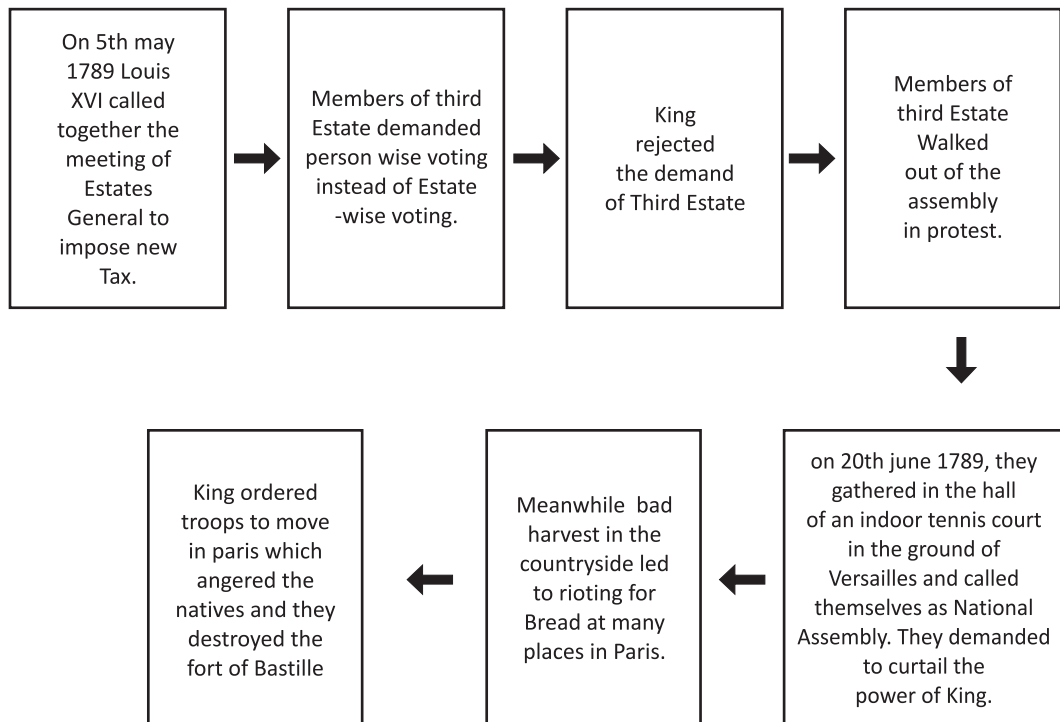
On 5th may 1789 Louis XVI called together the meeting of Estates General to impose new Tax.

Members of third Estate demanded person wise voting instead of Estate -wise voting.

King rejected the demand of Third Estate

Members of third Estate Walked out of the assembly in protest.

on 20th june 1789, they gathered in the hall of an indoor tennis court in the ground of Versailles and called themselves as National Assembly. They demanded to curtail the power of King.

Meanwhile bad harvest in the countryside led to rioting for Bread at many places in Paris.

King ordered troops to move in paris which angered the natives and they destroyed the fort of Bastille